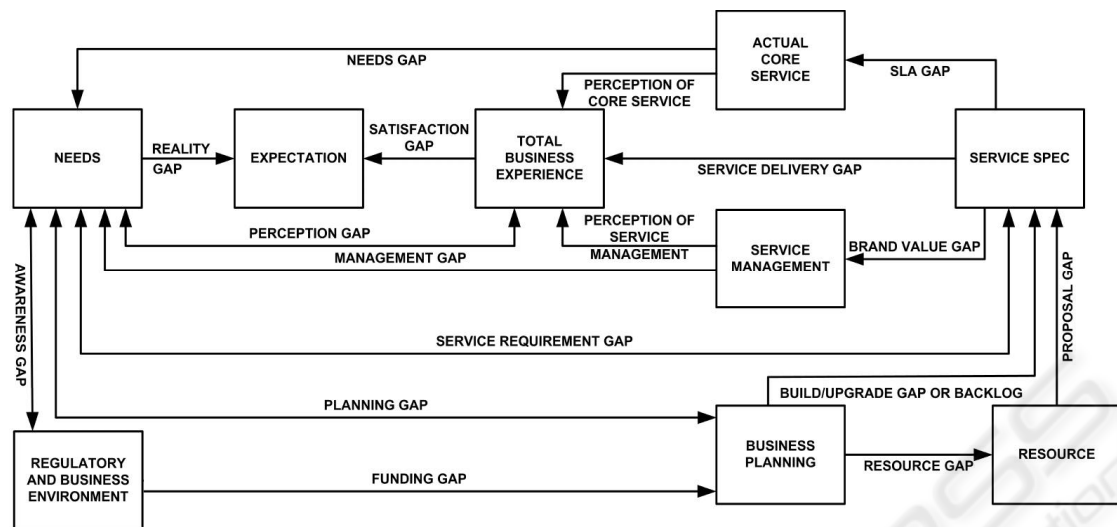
ACTUAL CORE SERVICE

NEEDS GAP

SLA GAP

PERCEPTION OF CORE SERVICE

NEEDS

REALITY GAP

EXPECTATION

SATISFACTION GAP

TOTAL BUSINESS EXPERIENCE

SERVICE DELIVERY GAP

SERVICE SPEC

PERCEPTION GAP

PERCEPTION OF SERVICE MANAGEMENT

SERVICE MANAGEMENT

BRAND VALUE GAP

MANAGEMENT GAP

AWARENESS GAP

PROPOSAL GAP

SERVICE REQUIREMENT GAP

BUILD/UPGRADE GAP OR BACKLOG

PLANNING GAP

REGULATORY AND BUSINESS ENVIRONMENT

FUNDING GAP

BUSINESS PLANNING

RESOURCE GAP

RESOURCE